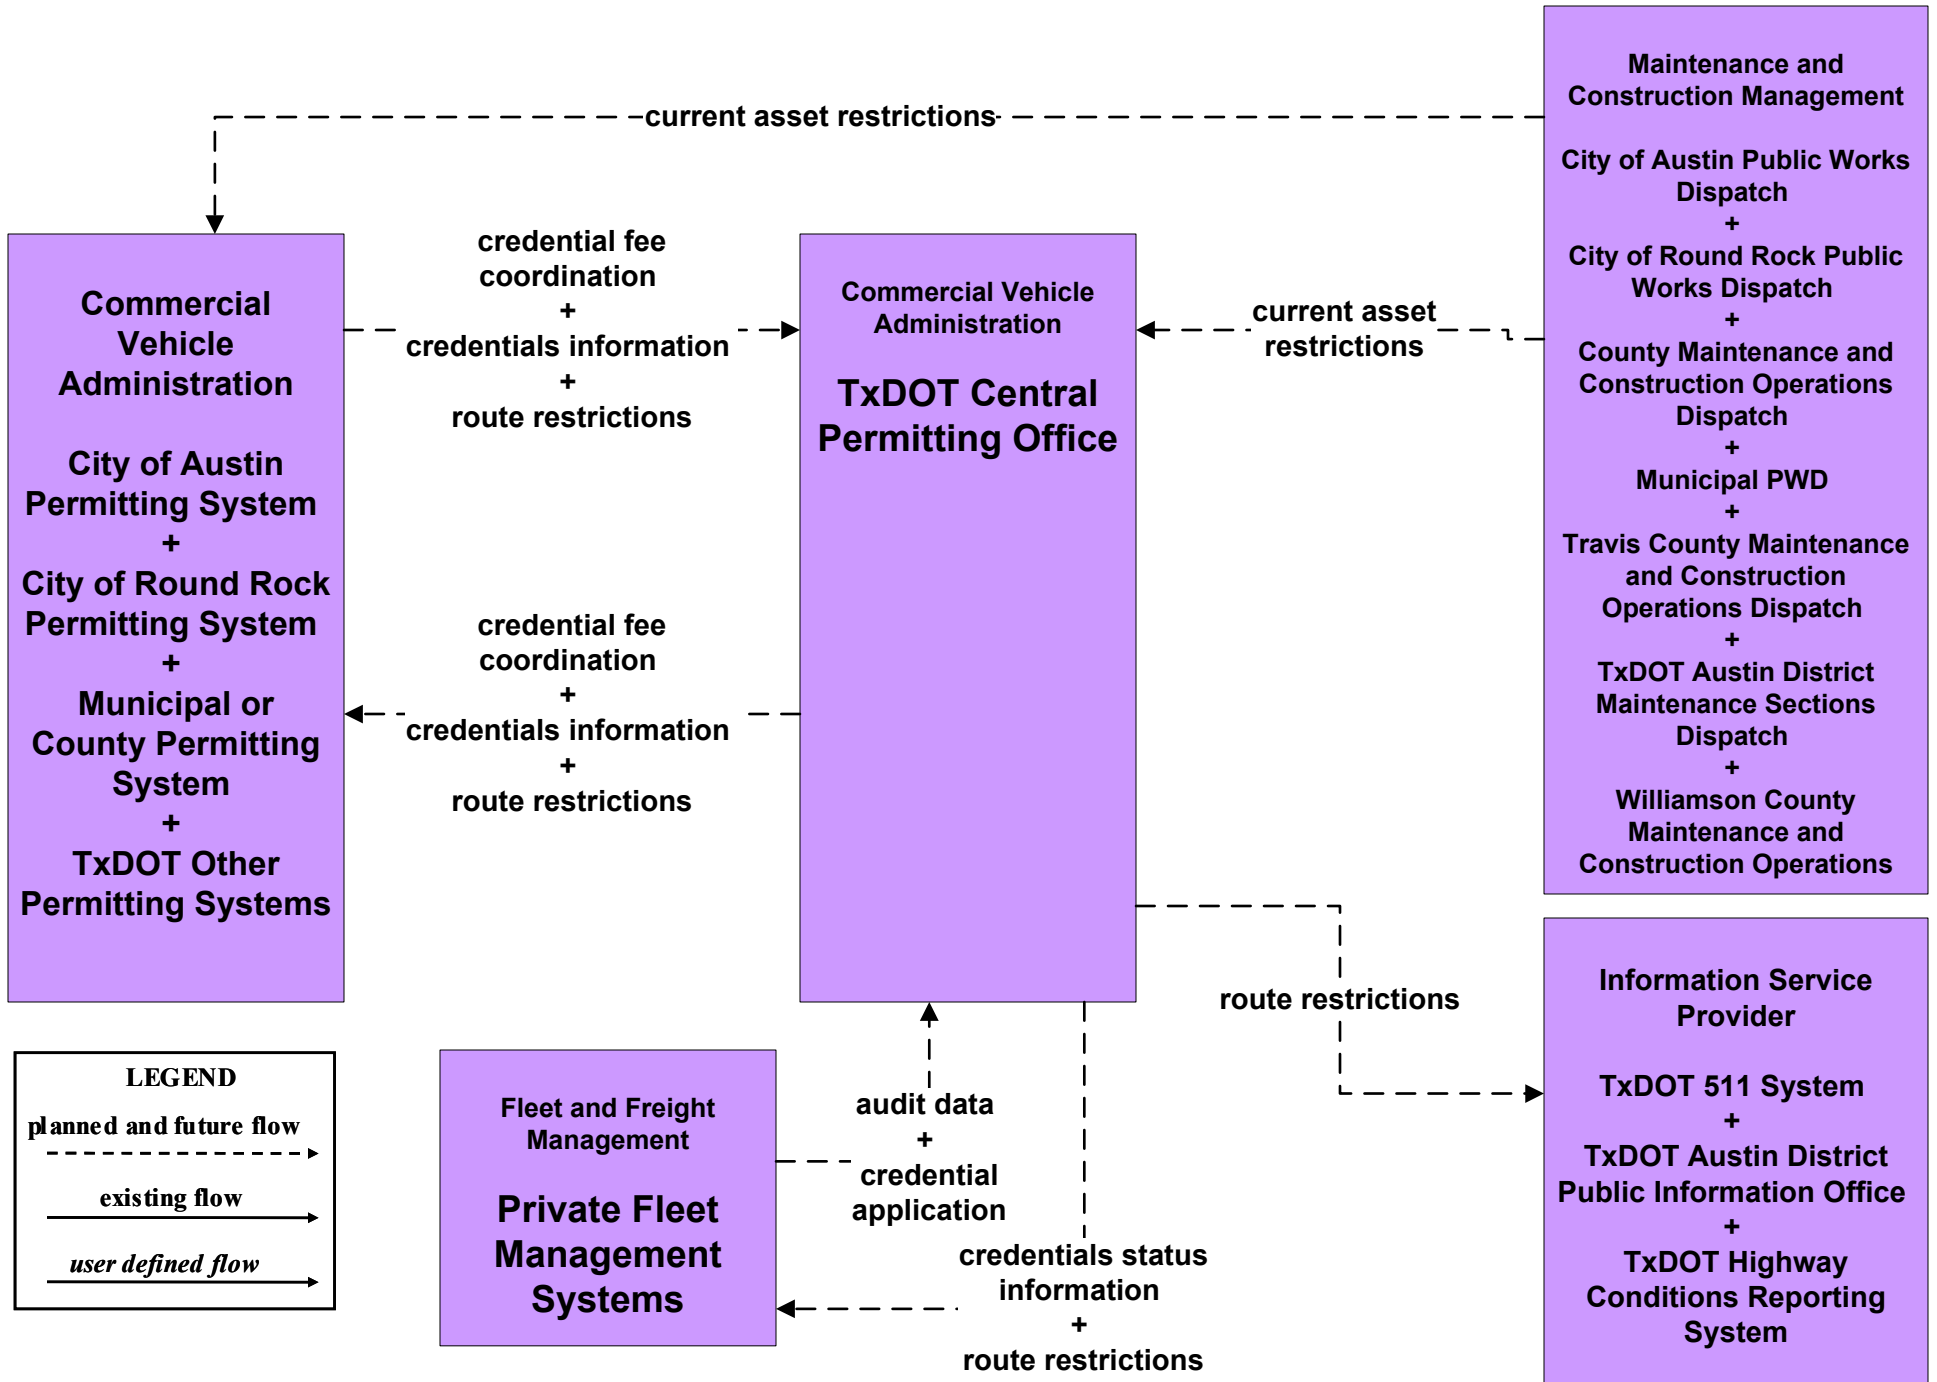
current asset restrictions

Maintenance and Construction Management

City of Austin Public Works Dispatch
+
City of Round Rock Public Works Dispatch
+
County Maintenance and Construction Operations Dispatch
+
Municipal PWD
+
Travis County Maintenance and Construction Operations Dispatch
+
TxDOT Austin District Maintenance Sections Dispatch
+
Williamson County Maintenance and Construction Operations

Commercial Vehicle Administration

City of Austin Permitting System
+
City of Round Rock Permitting System
+
Municipal or County Permitting System
+
TxDOT Other Permitting Systems

credential fee coordination
+
credentials information
+
route restrictions

Commercial Vehicle Administration

TxDOT Central Permitting Office

current asset restrictions

credential fee coordination
+
credentials information
+
route restrictions

route restrictions

Information Service Provider

TxDOT 511 System
+
TxDOT Austin District Public Information Office
+
TxDOT Highway Conditions Reporting System

LEGEND
planned and future flow
existing flow
user defined flow

Fleet and Freight Management

Private Fleet Management Systems

audit data
+
credential application

credentials status information
+
route restrictions